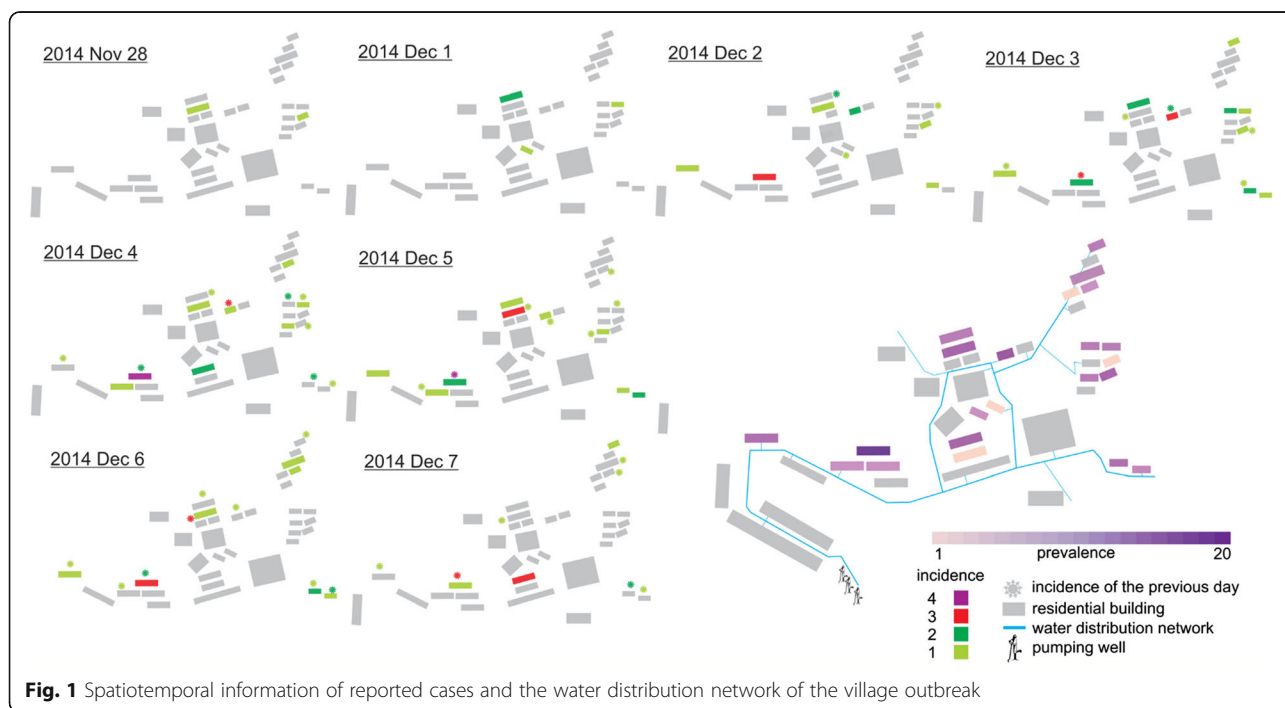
2014 Nov 28

2014 Dec 1

2014 Dec 2

2014 Dec 3

2014 Dec 4

2014 Dec 5

2014 Dec 6

2014 Dec 7

1 prevalence 20

incidence

4
3
2
1

incidence of the previous day
residential building
water distribution network
pumping well

**Fig. 1** Spatiotemporal information of reported cases and the water distribution network of the village outbreak